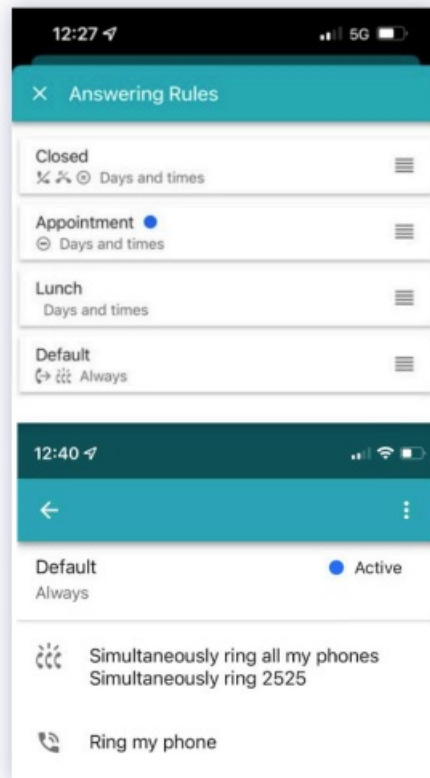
12:27
5G

× Answering Rules

Closed
Days and times

Appointment
Days and times

Lunch
Days and times

Default
Always

12:40

←

Default
Always

Active

Simultaneously ring all my phones
Simultaneously ring 2525

Ring my phone